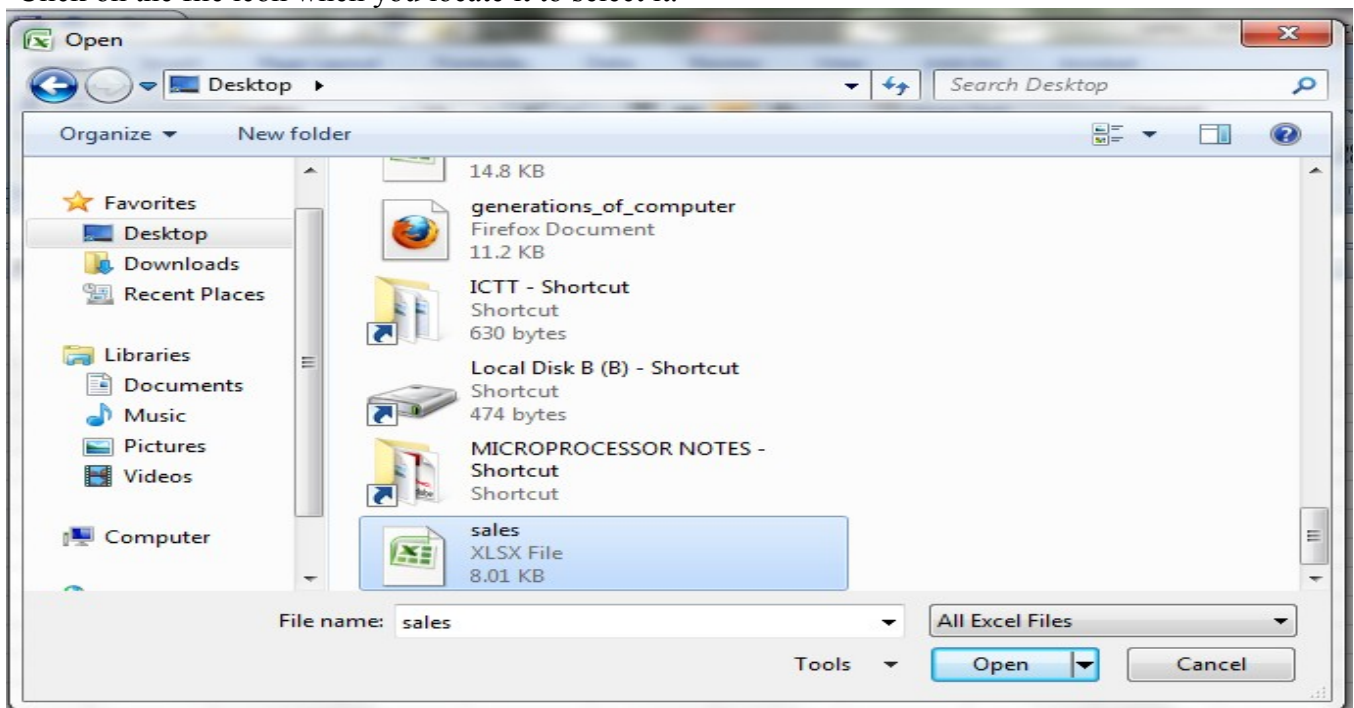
Click on the file icon when you locate it to select it.

Open

Desktop ▸

Search Desktop

Organize ▾ New folder

Favorites
Desktop
Downloads
Recent Places

Libraries
Documents
Music
Pictures
Videos

Computer

14.8 KB

generations_of_computer
Firefox Document
11.2 KB

ICTT - Shortcut
Shortcut
630 bytes

Local Disk B (B) - Shortcut
Shortcut
474 bytes

MICROPROCESSOR NOTES - Shortcut
Shortcut

sales
XLSX File
8.01 KB

File name: sales

All Excel Files

Tools ▾

Open

Cancel